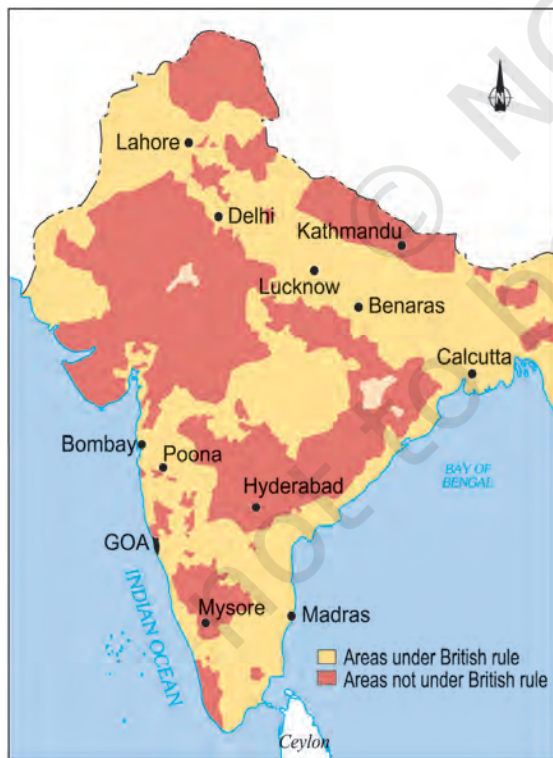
N

Lahore

Delhi

Kathmandu

Lucknow

Benaras

Calcutta

Bombay

Poona

BAY OF BENGAL

Hyderabad

GOA

INDIAN OCEAN

Mysore

Madras

Areas under British rule

Areas not under British rule

Ceylon

not to be